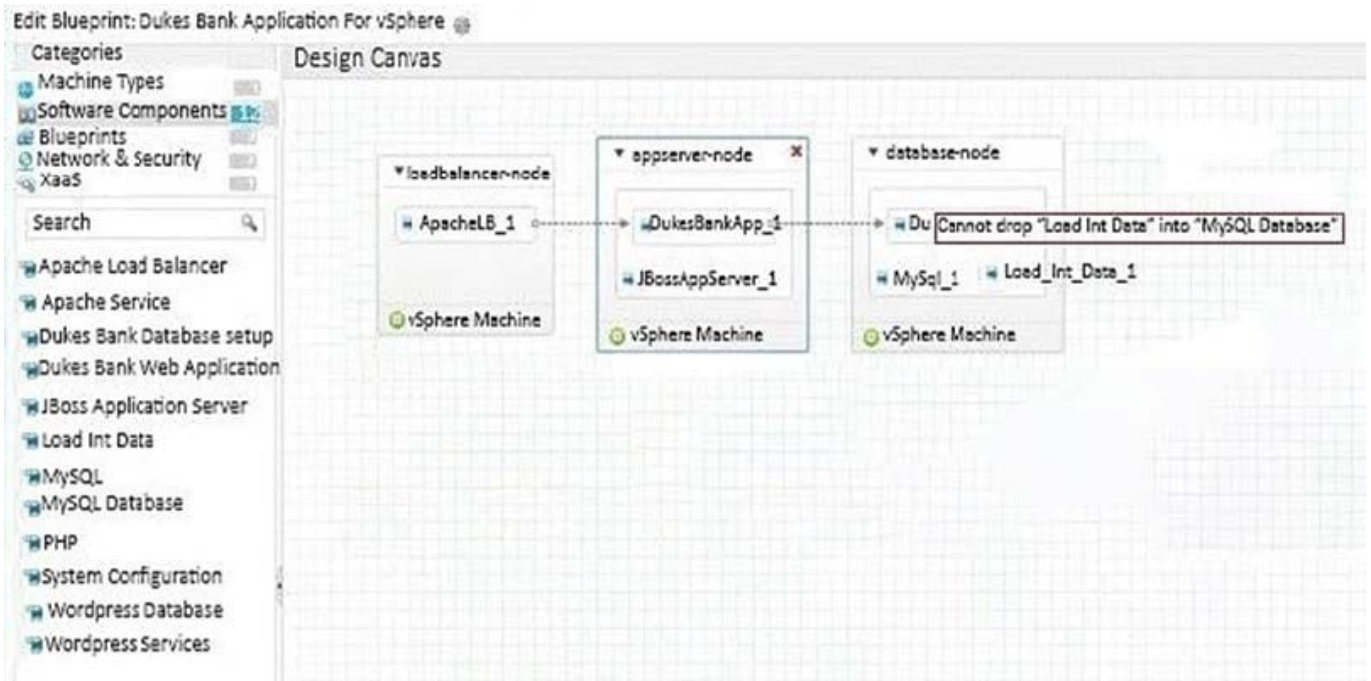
Edit Blueprint: Dukes Bank Application For vSphere

Categories
Machine Types
Software Components
Blueprints
Network & Security
XaaS

Search

Apache Load Balancer
Apache Service
Dukes Bank Database setup
Dukes Bank Web Application
JBoss Application Server
Load Int Data
MySQL
MySQL Database
PHP
System Configuration
Wordpress Database
Wordpress Services

Design Canvas

loadbalancer-node
ApacheLB_1
vSphere Machine

appserver-node
DukesBankApp_1
JBossAppServer_1
vSphere Machine

database-node
Du
Cannot drop "Load Int Data" into "MySQL Database"
MySql_1
Load_Int_Data_1
vSphere Machine